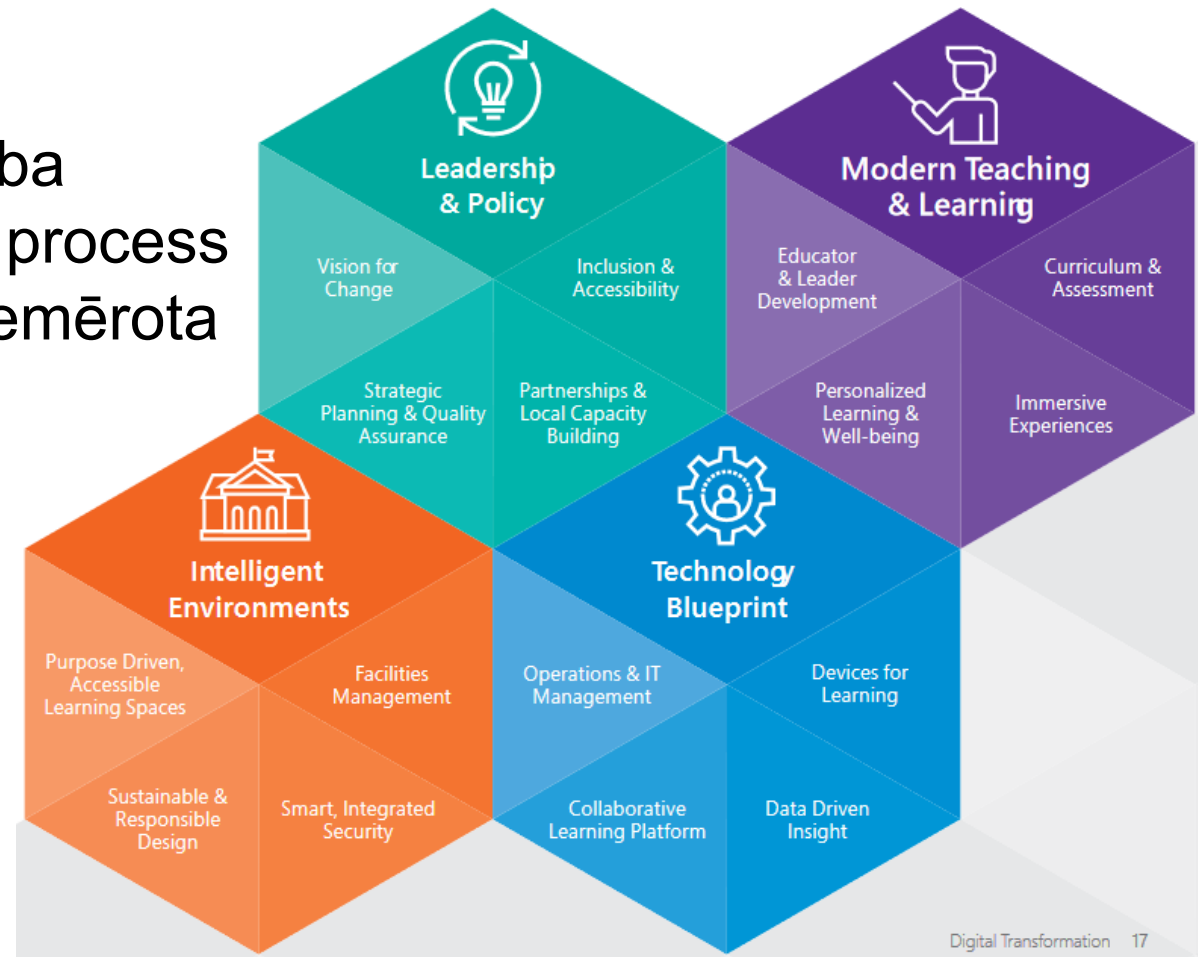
ba
process
emērota

Leadership & Policy

Vision for Change

Inclusion & Accessibility

Strategic Planning & Quality Assurance

Partnerships & Local Capacity Building

Modern Teaching & Learning

Educator & Leader Development

Curriculum & Assessment

Personalized Learning & Well-being

Immersive Experiences

Intelligent Environments

Purpose Driven, Accessible Learning Spaces

Facilities Management

Sustainable & Responsible Design

Smart, Integrated Security

Technology Blueprint

Operations & IT Management

Devices for Learning

Collaborative Learning Platform

Data Driven Insight

Digital Transformation 17